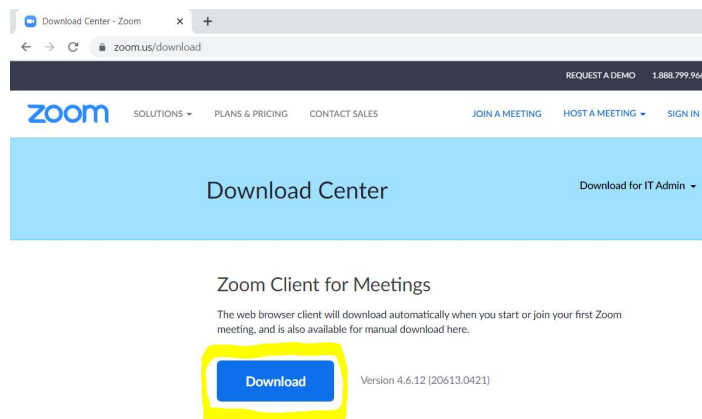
Download Center - Zoom
×
+
zoom.us/download

REQUEST A DEMO 1.888.799.96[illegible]

zoom SOLUTIONS ▾ PLANS & PRICING CONTACT SALES JOIN A MEETING HOST A MEETING ▾ SIGN IN

Download Center

Download for IT Admin ▾

Zoom Client for Meetings

The web browser client will download automatically when you start or join your first Zoom meeting, and is also available for manual download here.

Download

Version 4.6.12 (20613.0421)